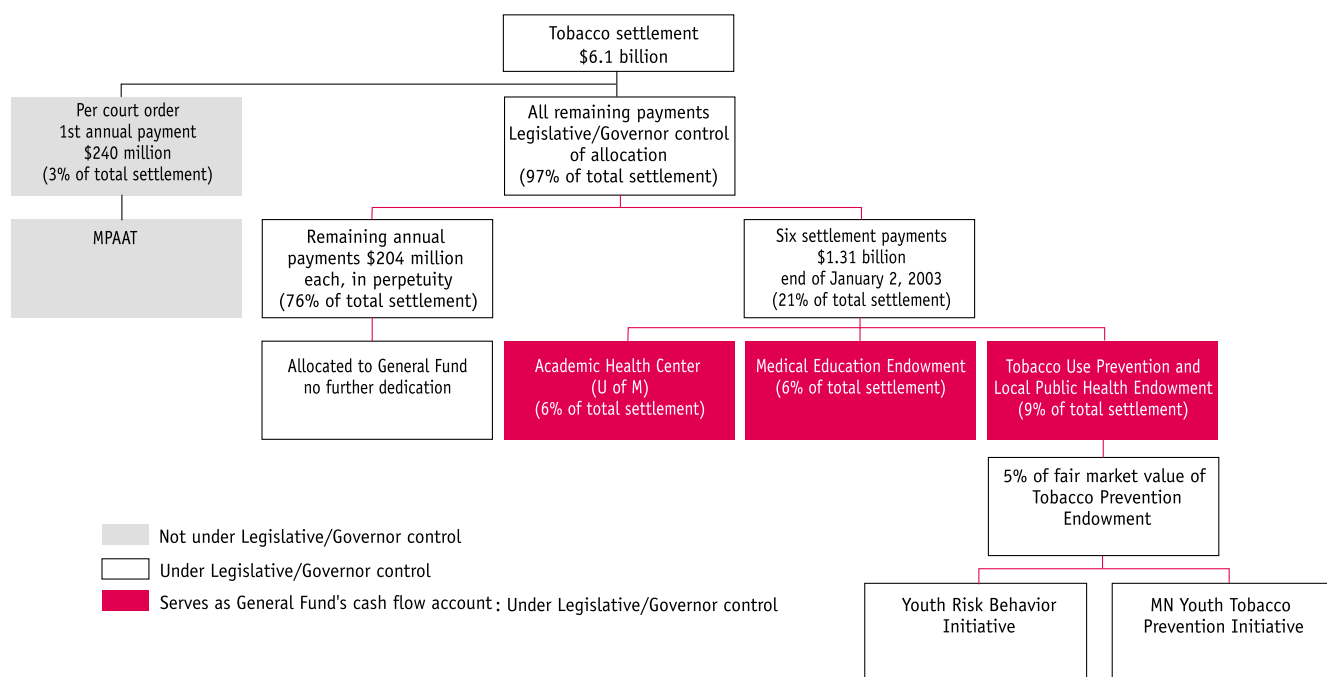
Tobacco settlement
$6.1 billion

Per court order
1st annual payment
$240 million
(3% of total settlement)

MPAAT

All remaining payments
Legislative/Governor control of allocation
(97% of total settlement)

Remaining annual payments $204 million each, in perpetuity
(76% of total settlement)

Allocated to General Fund
no further dedication

Six settlement payments
$1.31 billion
end of January 2, 2003
(21% of total settlement)

Academic Health Center
(U of M)
(6% of total settlement)

Medical Education Endowment
(6% of total settlement)

Tobacco Use Prevention and Local Public Health Endowment
(9% of total settlement)

5% of fair market value of Tobacco Prevention Endowment

Youth Risk Behavior Initiative

MN Youth Tobacco Prevention Initiative

Not under Legislative/Governor control

Under Legislative/Governor control

Serves as General Fund's cash flow account : Under Legislative/Governor control